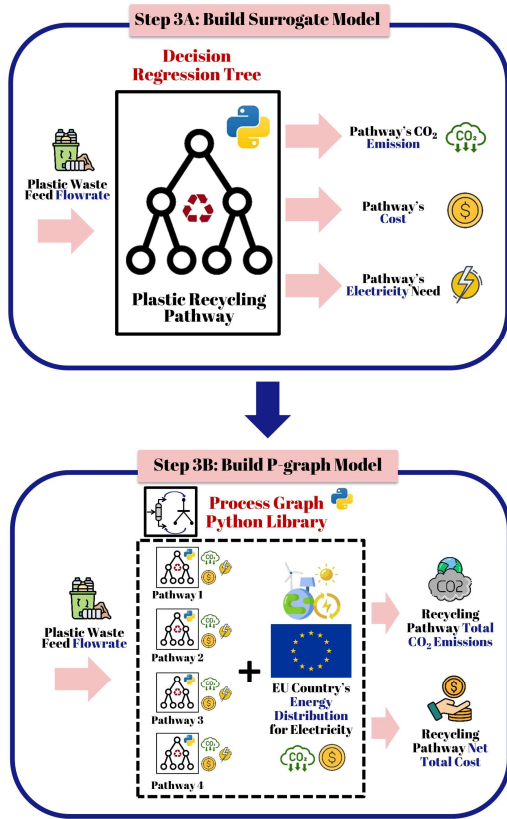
Step 3A: Build Surrogate Model

Decision Regression Tree

Plastic Waste Feed Flowrate

Plastic Recycling Pathway

Pathway's $CO_2$ Emission

$CO_2$

Pathway's Cost

Pathway's Electricity Need

Step 3B: Build P-graph Model

Process Graph Python Library

Plastic Waste Feed Flowrate

$CO_2$

Pathway 1

$CO_2$

Pathway 2

$CO_2$

Pathway 3

$CO_2$

Pathway 4

+

EU Country's Energy Distribution for Electricity

$CO_2$

$CO_2$

Recycling Pathway Total $CO_2$ Emissions

Recycling Pathway Net Total Cost